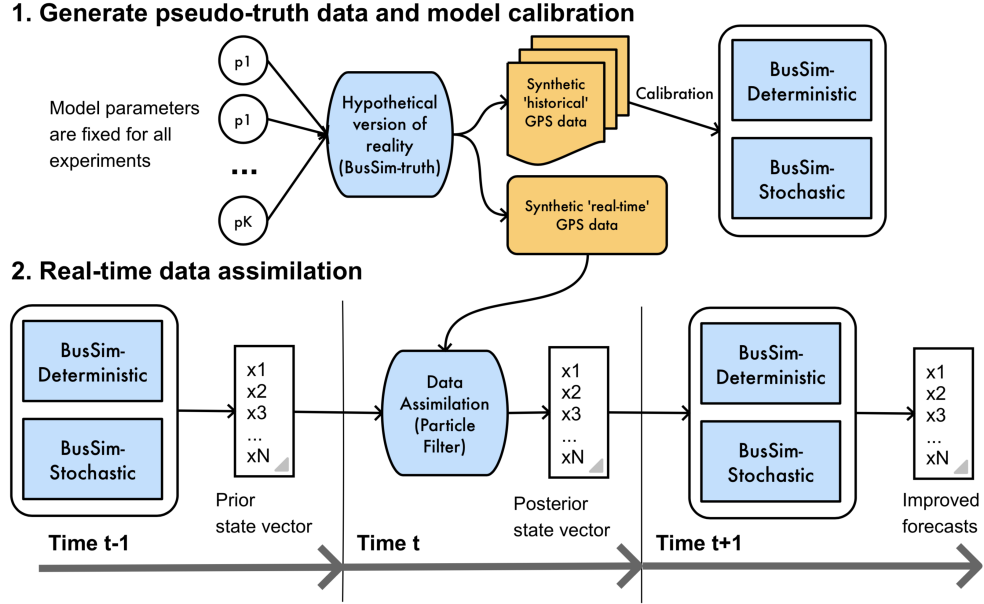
1. Generate pseudo-truth data and model calibration

Model parameters are fixed for all experiments

p1

p1

...

pK

Hypothetical version of reality (BusSim-truth)

Synthetic 'historical' GPS data

Calibration

Synthetic 'real-time' GPS data

BusSim-Deterministic

BusSim-Stochastic

2. Real-time data assimilation

BusSim-Deterministic

BusSim-Stochastic

x1
x2
x3
...
xN

Prior state vector

Data Assimilation (Particle Filter)

x1
x2
x3
...
xN

Posterior state vector

BusSim-Deterministic

BusSim-Stochastic

x1
x2
x3
...
xN

Improved forecasts

Time t-1

Time t

Time t+1